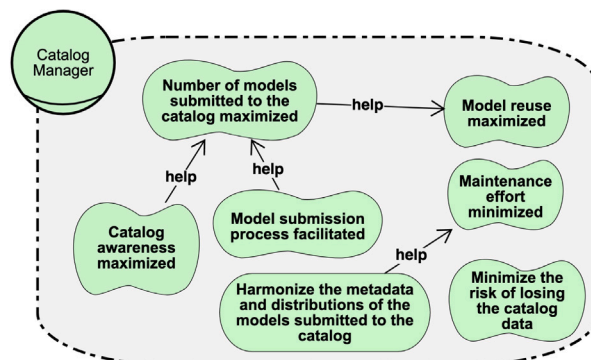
Catalog Manager

Number of models submitted to the catalog maximized

help

Model reuse maximized

help

help

Maintenance effort minimized

Catalog awareness maximized

Model submission process facilitated

help

Harmonize the metadata and distributions of the models submitted to the catalog

Minimize the risk of losing the catalog data